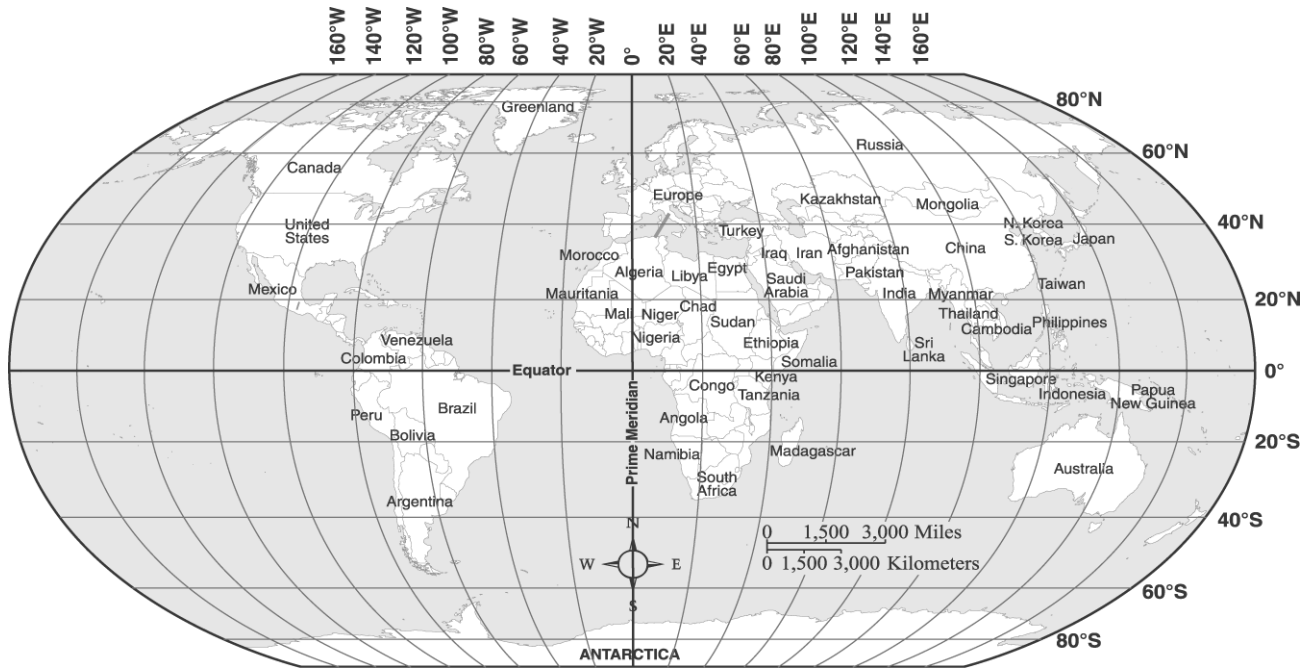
160°W 140°W 120°W 100°W 80°W 60°W 40°W 20°W 0° 20°E 40°E 60°E 80°E 100°E 120°E 140°E 160°E

80°N
60°N
40°N
20°N
0°
20°S
40°S
60°S
80°S

Greenland
Russia
Canada
Europe
Kazakhstan
Mongolia
United States
Turkey
N. Korea
S. Korea
Japan
Morocco
Iraq
Iran
Afghanistan
China
Algeria
Libya
Egypt
Saudi Arabia
Pakistan
Mexico
Mauritania
India
Myanmar
Taiwan
Chad
Mali
Niger
Sudan
Thailand
Cambodia
Philippines
Venezuela
Nigeria
Ethiopia
Sri Lanka
Colombia
Somalia
Equator
Kenya
Singapore
Congo
Tanzania
Papua New Guinea
Indonesia
Peru
Brazil
Angola
Bolivia
Prime Meridian
Madagascar
Namibia
South Africa
Australia
Argentina
N
W
E
S
0 1,500 3,000 Miles
0 1,500 3,000 Kilometers
ANTARCTICA